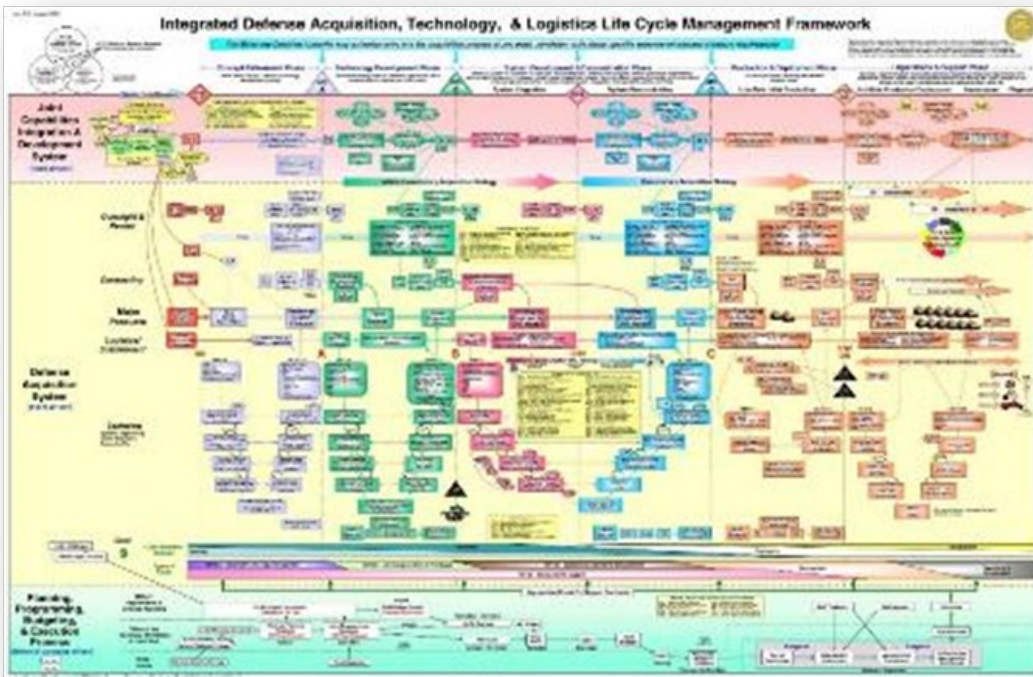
Integrated Defense Acquisition, Technology, & Logistics Life Cycle Management Framework

Joint Capabilities Integration & Development System

Defense Acquisition System

Planning, Programming, Budgeting, & Execution Process

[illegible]